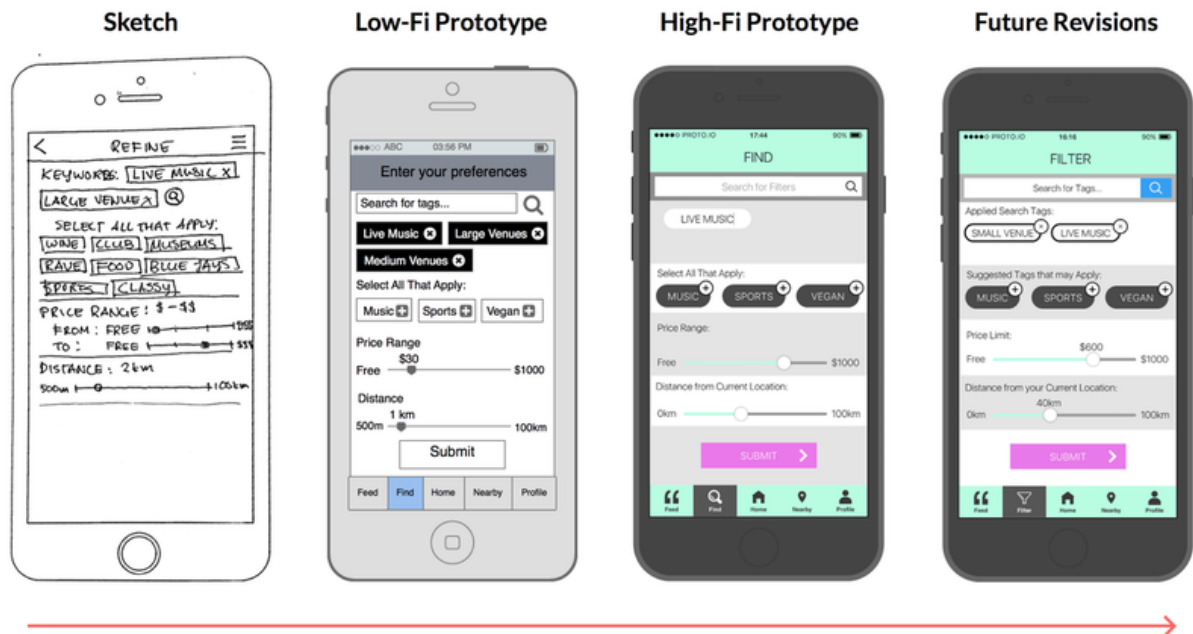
Sketch

REFINE

KEYWORDS: LIVE MUSIC X
LARGE VENUE X

SELECT ALL THAT APPLY:
WINE CLUB MUSEUMS
RAVE FOOD BLUE JAYS
SPORTS CLASSY

PRICE RANGE: $-$$
FROM: FREE $$$
TO: FREE $$$

DISTANCE: 2km
500m 100km

Low-Fi Prototype

ABC 03:56 PM

Enter your preferences

Search for tags...

Live Music
Large Venues
Medium Venues

Select All That Apply:
Music
Sports
Vegan

Price Range
$30
Free $1000

Distance
1 km
500m 100km

Submit

Feed Find Home Nearby Profile

High-Fi Prototype

PROTO.IO 17:44 90%

FIND

Search for Filters

LIVE MUSIC

Select All That Apply:
MUSIC SPORTS VEGAN

Price Range:
Free $1000

Distance from Current Location:
0km 100km

SUBMIT

Feed Find Home Nearby Profile

Future Revisions

PROTO.IO 16:16 90%

FILTER

Search for Tags...

Applied Search Tags:
SMALL VENUE LIVE MUSIC

Suggested Tags that may Apply:
MUSIC SPORTS VEGAN

Price Limit:
$600
Free $1000

Distance from your Current Location:
40km
0km 100km

SUBMIT

Feed Filter Home Nearby Profile